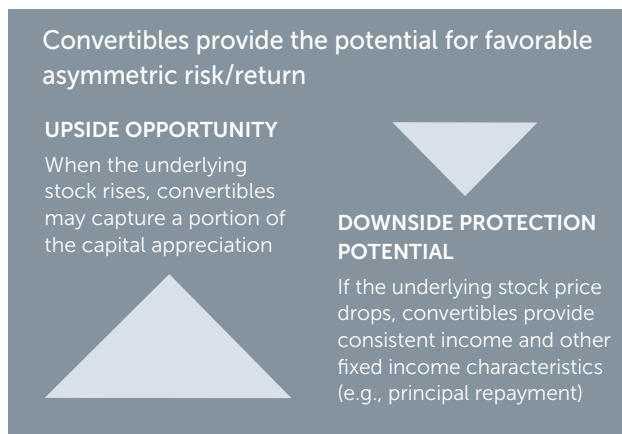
Convertibles provide the potential for favorable asymmetric risk/return

UPSIDE OPPORTUNITY

When the underlying stock rises, convertibles may capture a portion of the capital appreciation

DOWNSIDE PROTECTION POTENTIAL

If the underlying stock price drops, convertibles provide consistent income and other fixed income characteristics (e.g., principal repayment)